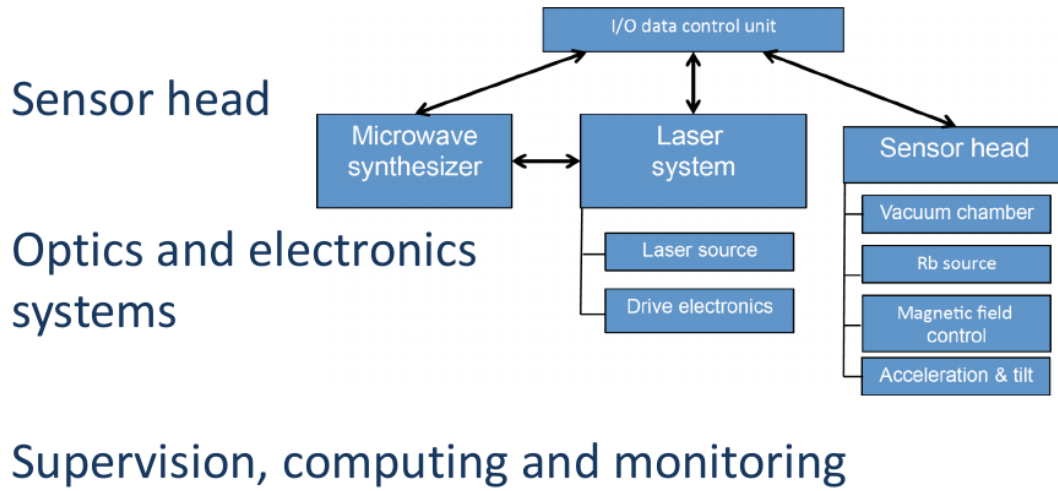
I/O data control unit

Sensor head

Microwave synthesizer

Laser system

Sensor head

Vacuum chamber

Optics and electronics systems

Laser source

Rb source

Drive electronics

Magnetic field control

Acceleration & tilt

Supervision, computing and monitoring